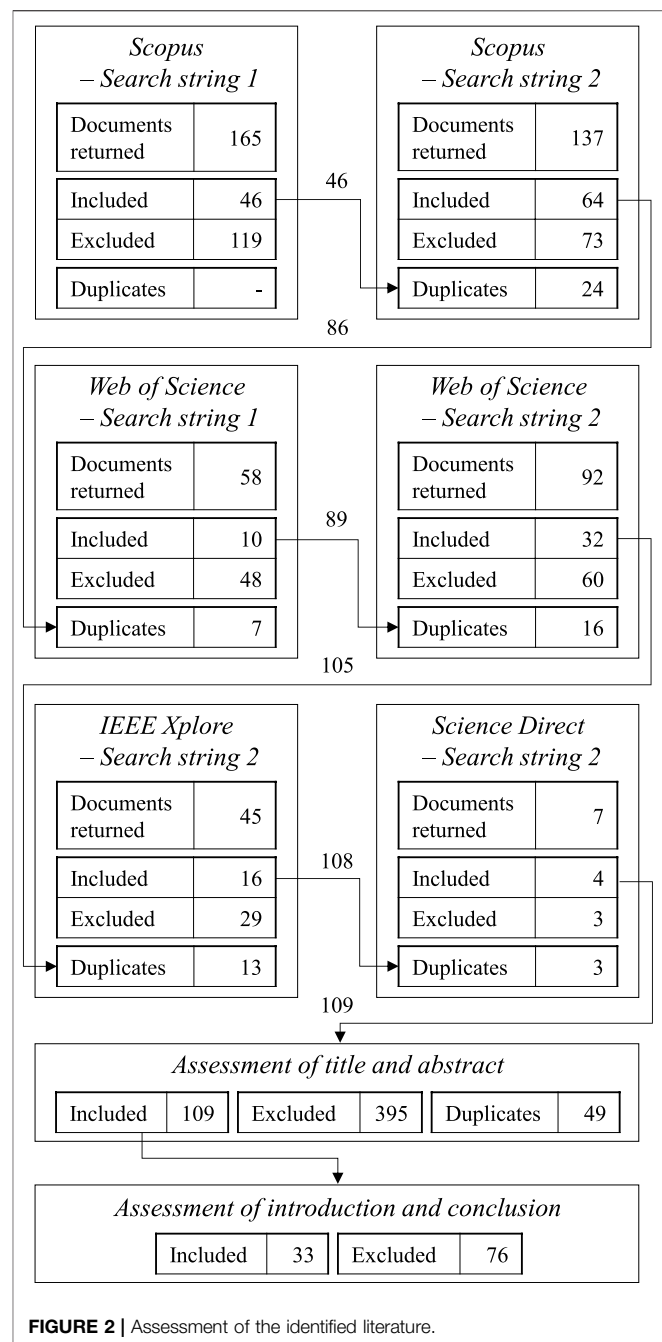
Scopus – Search string 1

| Documents returned | 165 |
|---|---|
| Included | 46 |
| Excluded | 119 |
| Duplicates | - |

Scopus – Search string 2

| Documents returned | 137 |
|---|---|
| Included | 64 |
| Excluded | 73 |
| Duplicates | 24 |

46

86

Web of Science – Search string 1

| Documents returned | 58 |
|---|---|
| Included | 10 |
| Excluded | 48 |
| Duplicates | 7 |

Web of Science – Search string 2

| Documents returned | 92 |
|---|---|
| Included | 32 |
| Excluded | 60 |
| Duplicates | 16 |

89

105

IEEE Xplore – Search string 2

| Documents returned | 45 |
|---|---|
| Included | 16 |
| Excluded | 29 |
| Duplicates | 13 |

Science Direct – Search string 2

| Documents returned | 7 |
|---|---|
| Included | 4 |
| Excluded | 3 |
| Duplicates | 3 |

108

109

Assessment of title and abstract

| Included | 109 | Excluded | 395 | Duplicates | 49 |
|---|---|---|---|---|---|

Assessment of introduction and conclusion

| Included | 33 | Excluded | 76 |
|---|---|---|---|

FIGURE 2 | Assessment of the identified literature.